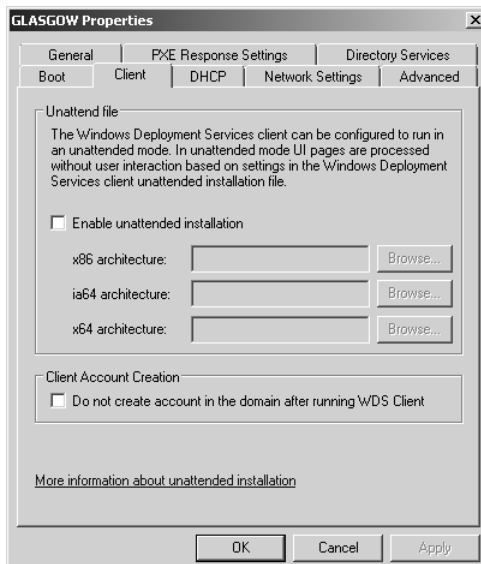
GLASGOW Properties

General | PXE Response Settings | Directory Services
Boot | Client | DHCP | Network Settings | Advanced

Unattend file

The Windows Deployment Services client can be configured to run in an unattended mode. In unattended mode UI pages are processed without user interaction based on settings in the Windows Deployment Services client unattended installation file.

Enable unattended installation

x86 architecture: Browse...

ia64 architecture: Browse...

x64 architecture: Browse...

Client Account Creation

Do not create account in the domain after running WDS Client

More information about unattended installation

OK | Cancel | Apply